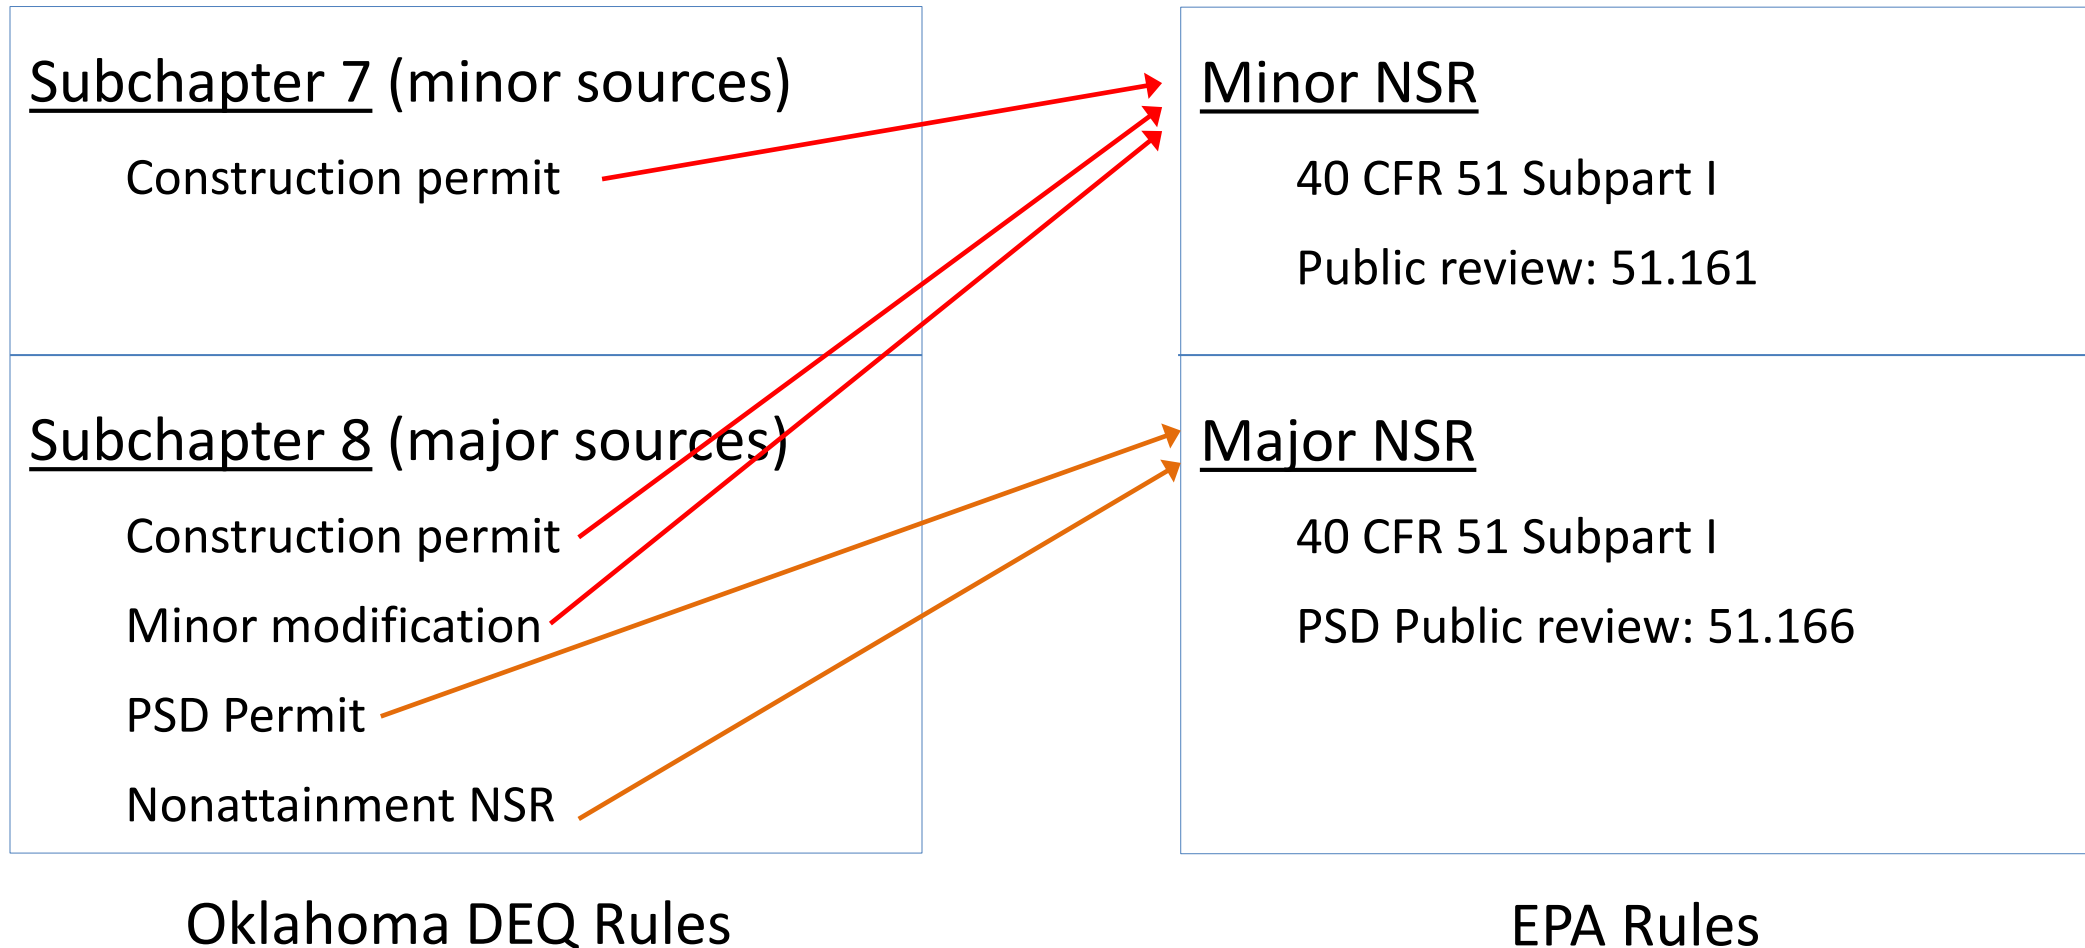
Subchapter 7 (minor sources)

Construction permit

Subchapter 8 (major sources)

Construction permit

Minor modification

PSD Permit

Nonattainment NSR

Oklahoma DEQ Rules

Minor NSR

40 CFR 51 Subpart I

Public review: 51.161

Major NSR

40 CFR 51 Subpart I

PSD Public review: 51.166

EPA Rules